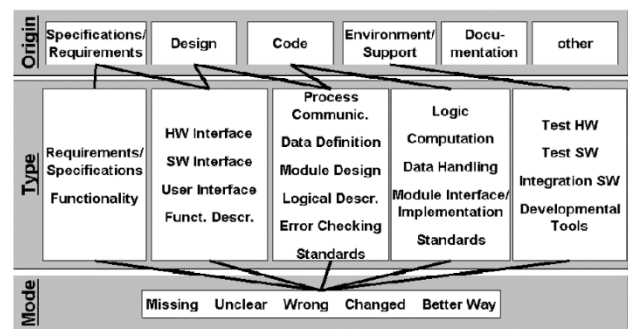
Origin

Specifications/ Requirements

Design

Code

Environment/ Support

Documentation

other

Type

Requirements/ Specifications

Functionality

HW Interface

SW Interface

User Interface

Funct. Descr.

Process Communic.

Data Definition

Module Design

Logical Descr.

Error Checking

Standards

Logic

Computation

Data Handling

Module Interface/ Implementation

Standards

Test HW

Test SW

Integration SW

Developmental Tools

Mode

Missing

Unclear

Wrong

Changed

Better Way